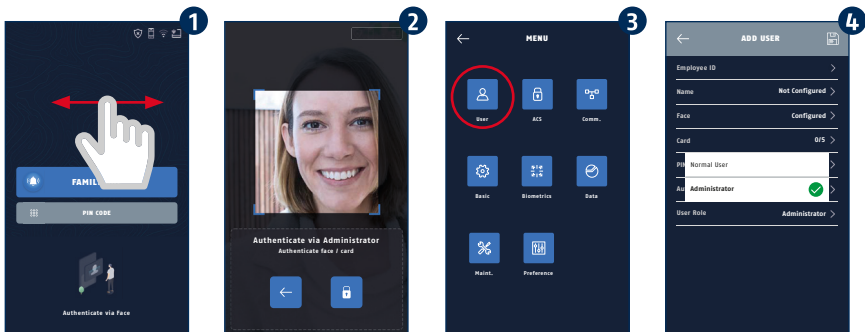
1

FAMIL

PIN CODE

Authenticate via Face

2

Authenticate via Administrator

Authenticate face / card

3

MENU

User

ACS

Comm.

Basic

Biometrics

Data

Maint.

Preference

4

ADD USER

Employee ID

Name Not Configured

Face Configured

Card 0/5

PIN

Normal User

Au

Administrator

User Role Administrator